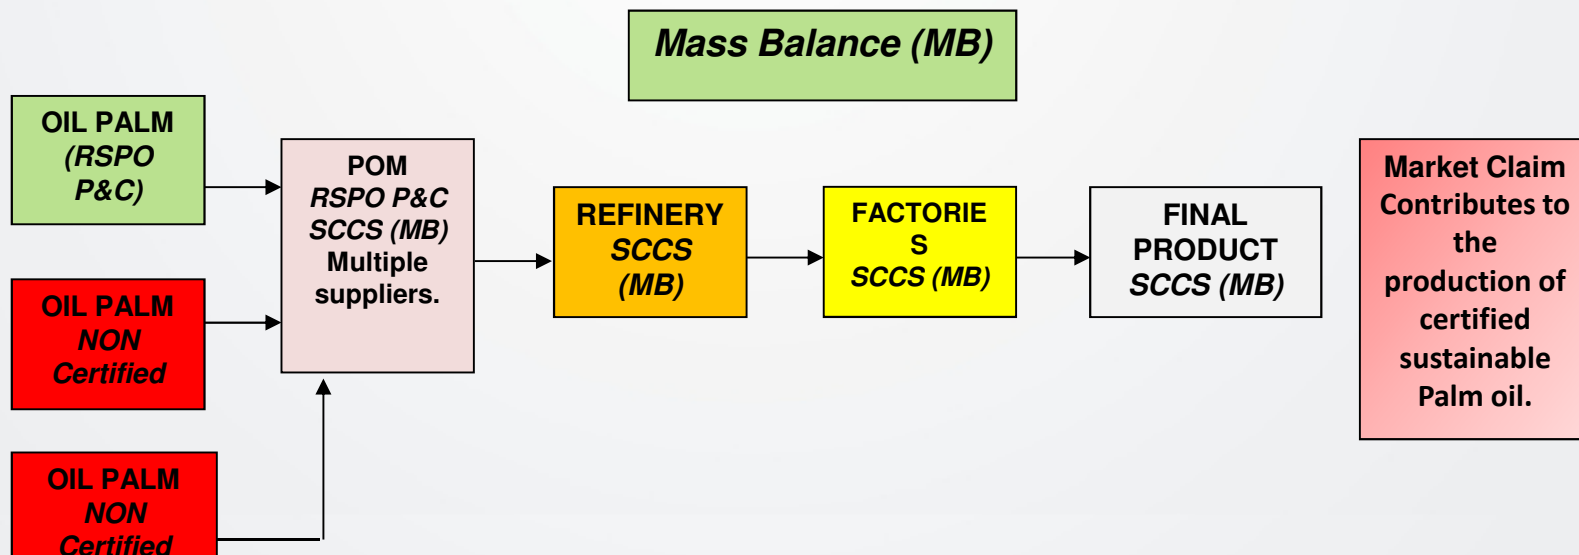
Mass Balance (MB)

OIL PALM (RSPO P&C)

OIL PALM NON Certified

OIL PALM NON Certified

POM RSPO P&C SCCS (MB) Multiple suppliers.

REFINERY SCCS (MB)

FACTORIE S SCCS (MB)

FINAL PRODUCT SCCS (MB)

Market Claim Contributes to the production of certified sustainable Palm oil.